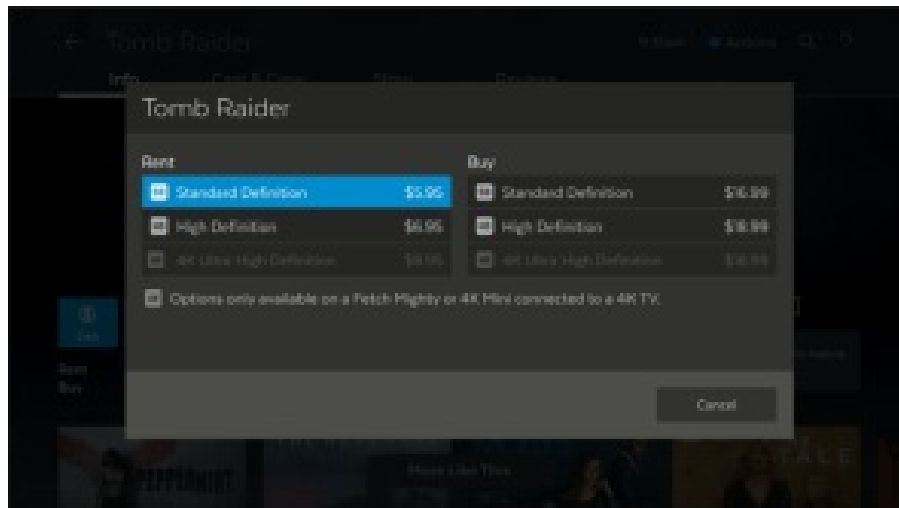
Tomb Raider

Info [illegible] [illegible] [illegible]

Tomb Raider

Rent

Standard Definition $5.95

High Definition $6.95

4K Ultra High Definition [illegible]

Buy

Standard Definition $16.99

High Definition $18.99

4K Ultra High Definition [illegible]

Options only available on a Fetch Mighty or 4K Mini connected to a 4K TV.

Cancel

More Like This